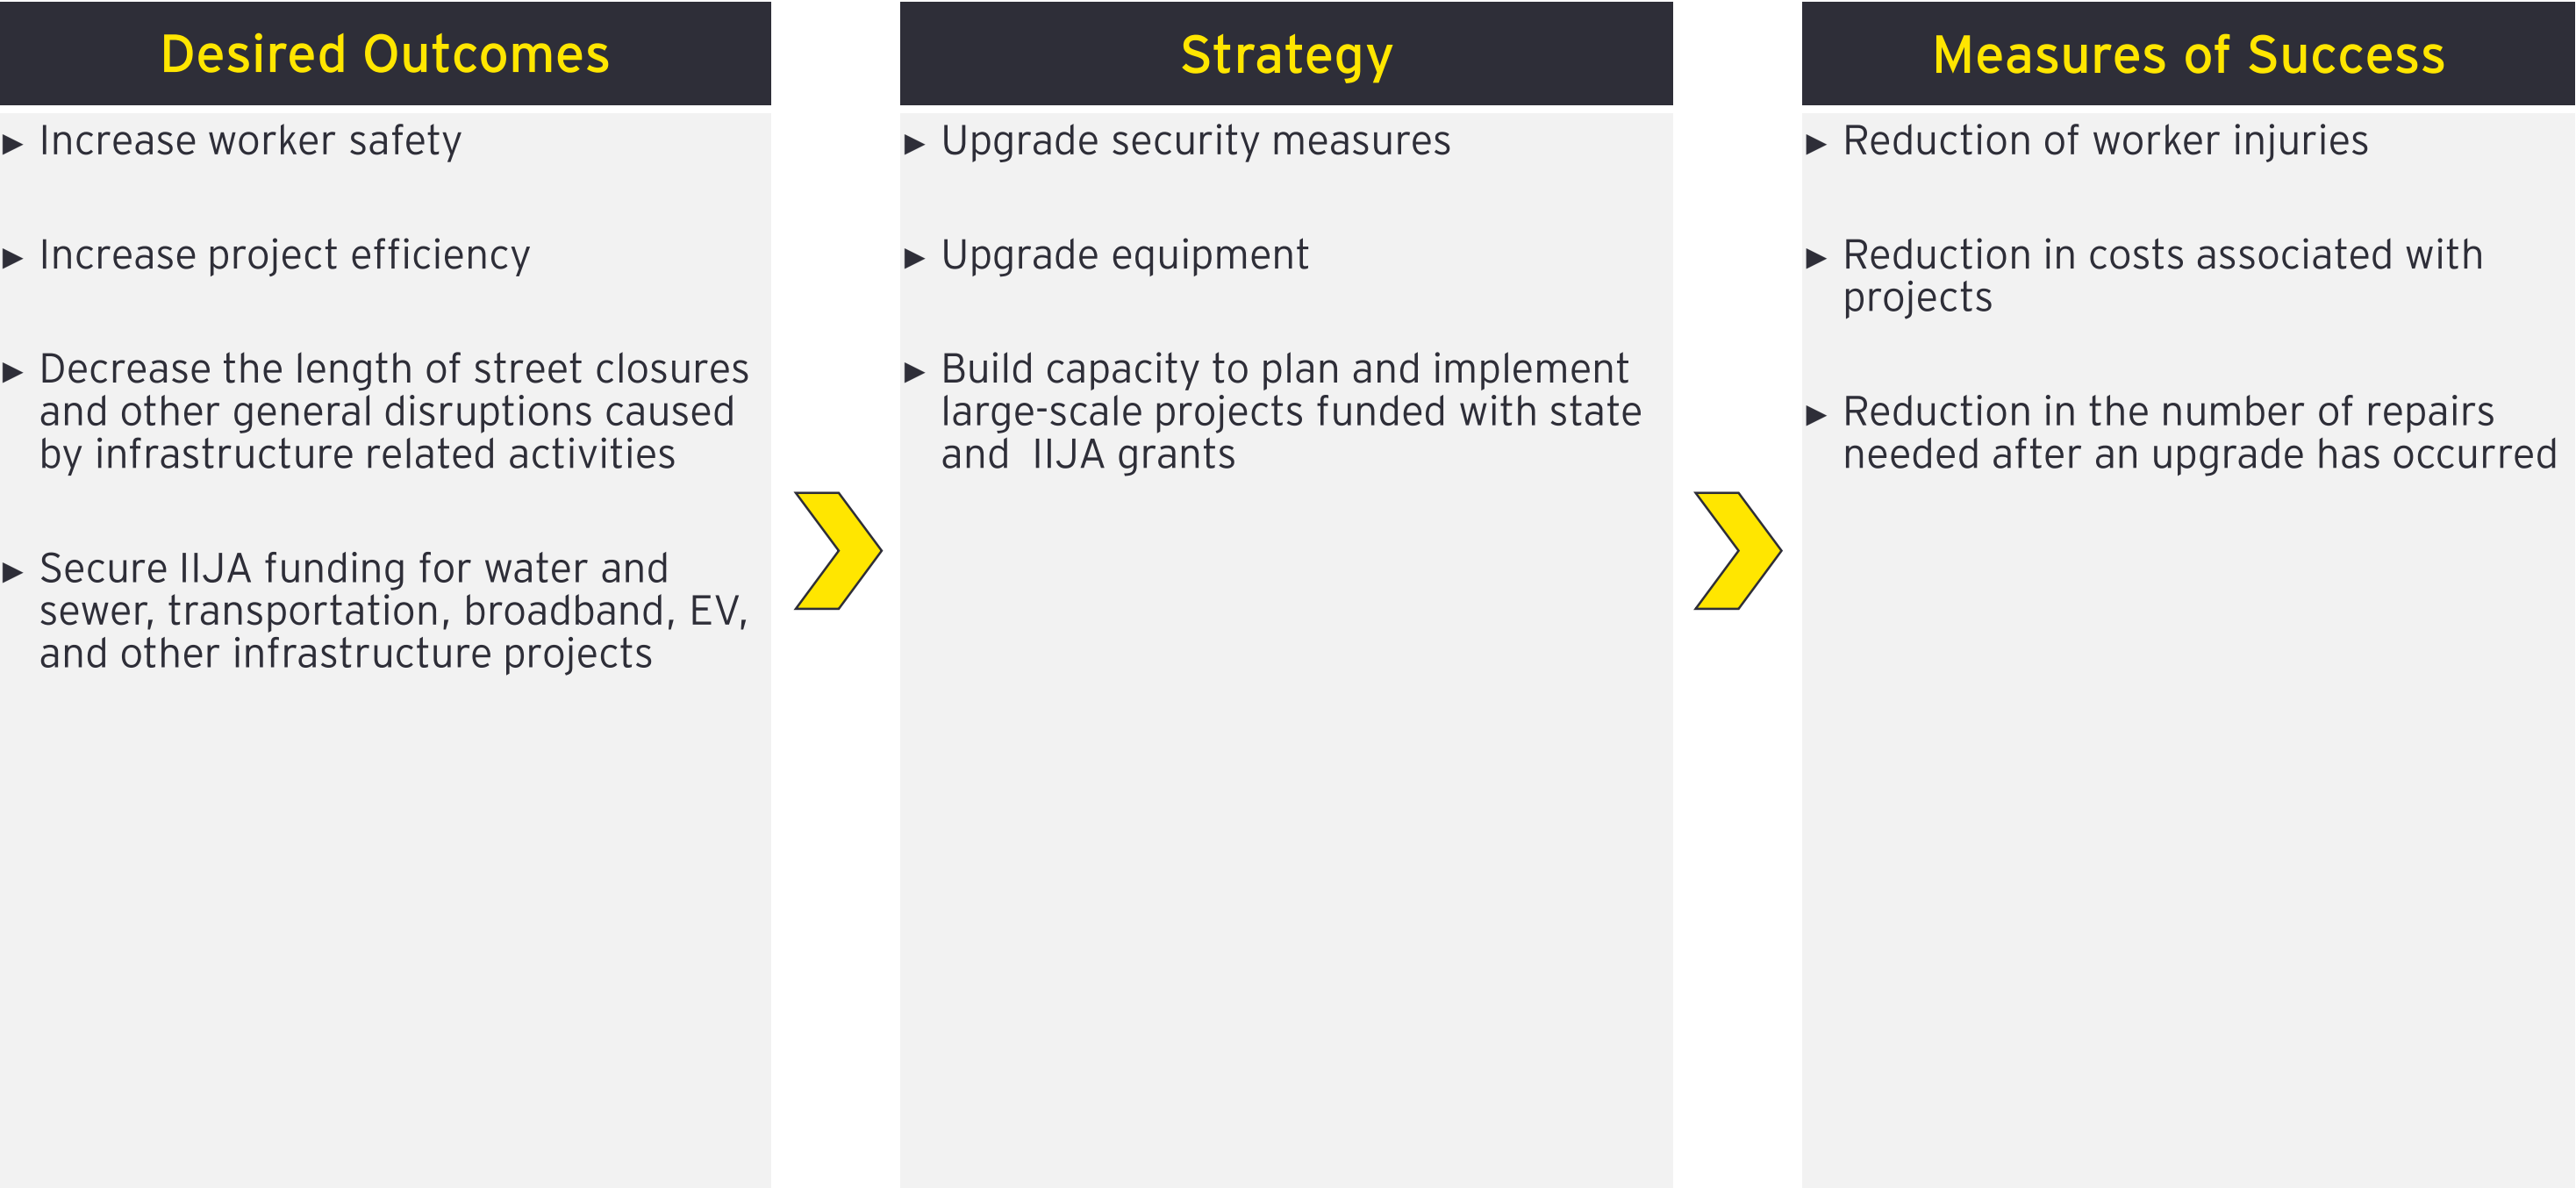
Desired Outcomes

▸ Increase worker safety

▸ Increase project efficiency

▸ Decrease the length of street closures and other general disruptions caused by infrastructure related activities

▸ Secure IIJA funding for water and sewer, transportation, broadband, EV, and other infrastructure projects

Strategy

▸ Upgrade security measures

▸ Upgrade equipment

▸ Build capacity to plan and implement large-scale projects funded with state and IIJA grants

Measures of Success

▸ Reduction of worker injuries

▸ Reduction in costs associated with projects

▸ Reduction in the number of repairs needed after an upgrade has occurred